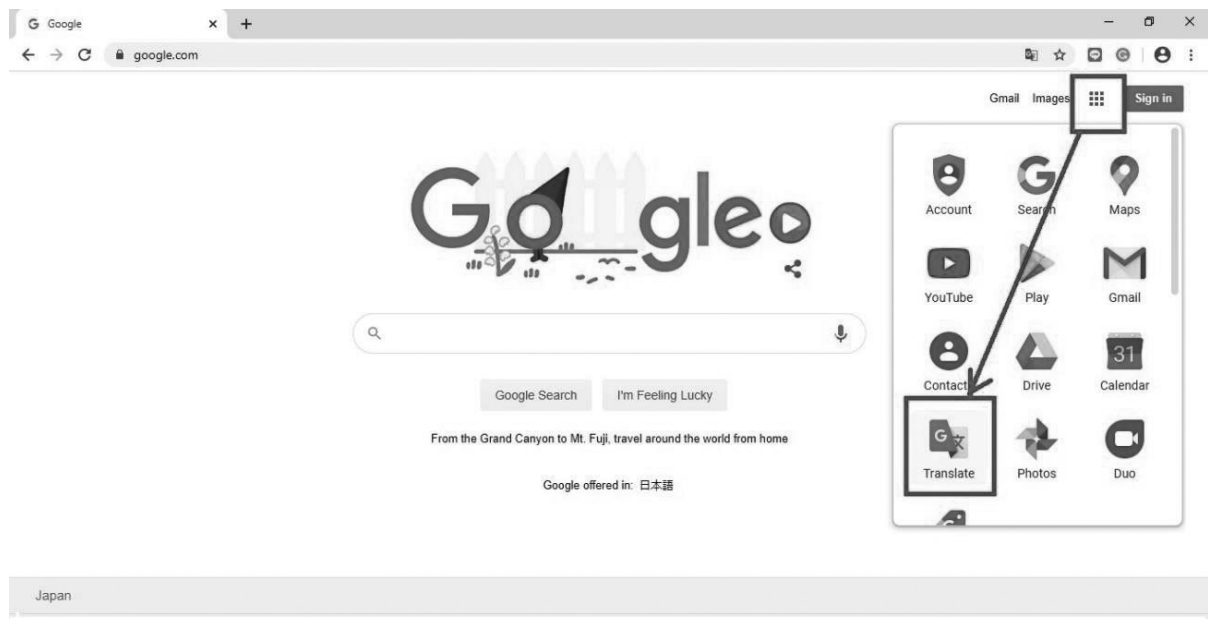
Google
×
+
google.com
Gmail Images
Sign in
Google
Google Search
I'm Feeling Lucky
From the Grand Canyon to Mt. Fuji, travel around the world from home
Google offered in: 日本語
Account
Search
Maps
YouTube
Play
Gmail
Contacts
Drive
31
Calendar
Translate
Photos
Duo
Japan